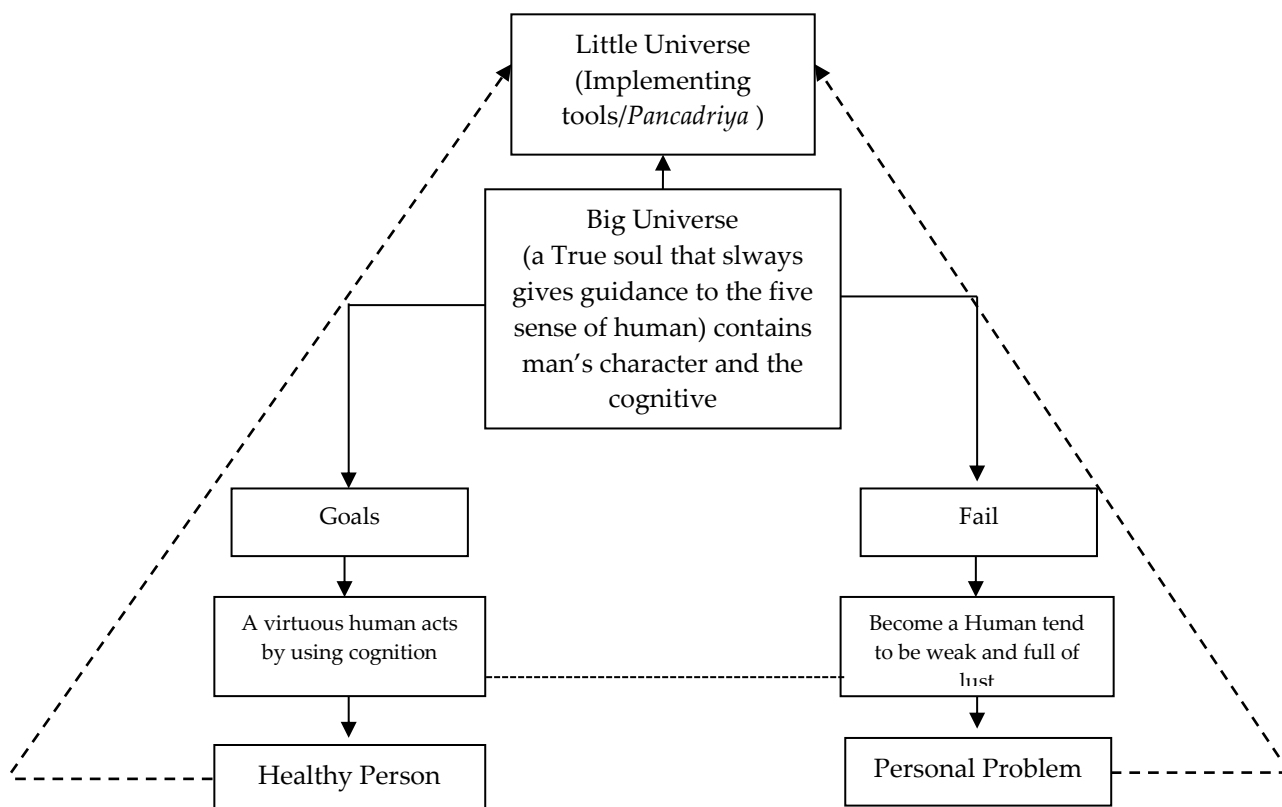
Little Universe (Implementing tools/*Pancadriya* )

Big Universe (a True soul that slways gives guidance to the five sense of human) contains man's character and the cognitive

Goals

Fail

A virtuous human acts by using cognition

Become a Human tend to be weak and full of lust

Healthy Person

Personal Problem